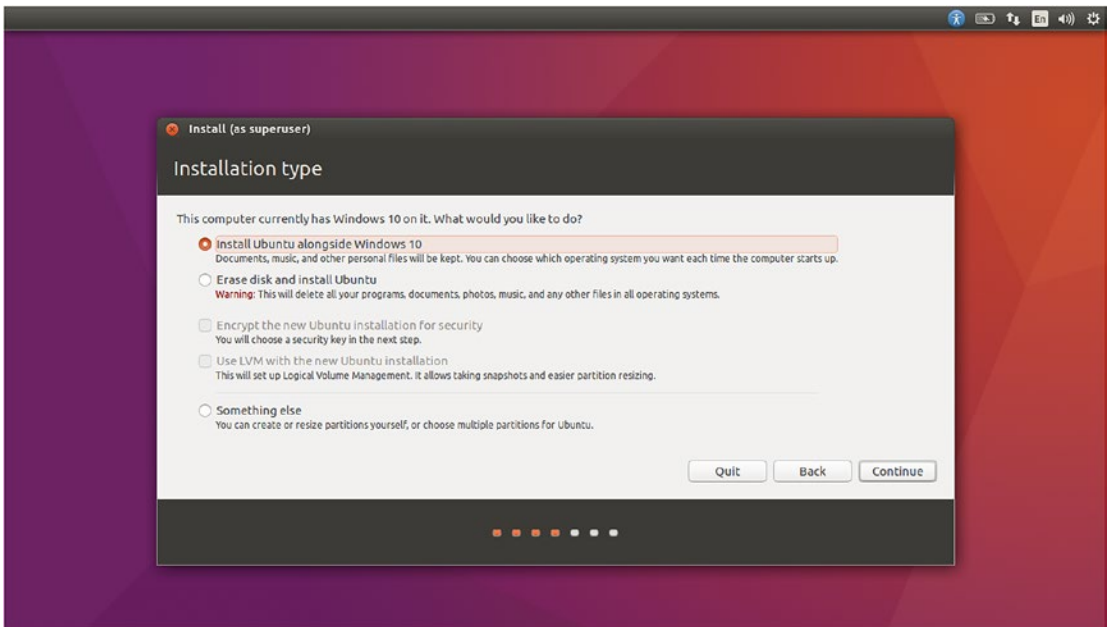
En

Install (as superuser)

Installation type

This computer currently has Windows 10 on it. What would you like to do?

Install Ubuntu alongside Windows 10
Documents, music, and other personal files will be kept. You can choose which operating system you want each time the computer starts up.

Erase disk and install Ubuntu
Warning: This will delete all your programs, documents, photos, music, and any other files in all operating systems.

Encrypt the new Ubuntu installation for security
You will choose a security key in the next step.

Use LVM with the new Ubuntu installation
This will set up Logical Volume Management. It allows taking snapshots and easier partition resizing.

Something else
You can create or resize partitions yourself, or choose multiple partitions for Ubuntu.

Quit Back Continue